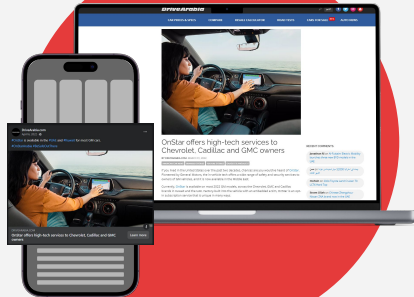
DriveArabia

OnStar offers high-tech services to Chevrolet, Cadillac and GMC owners

RECENT COMMENTS

DriveArabia.com

OnStar offers high-tech services to Chevrolet, Cadillac and GMC owners

Learn more